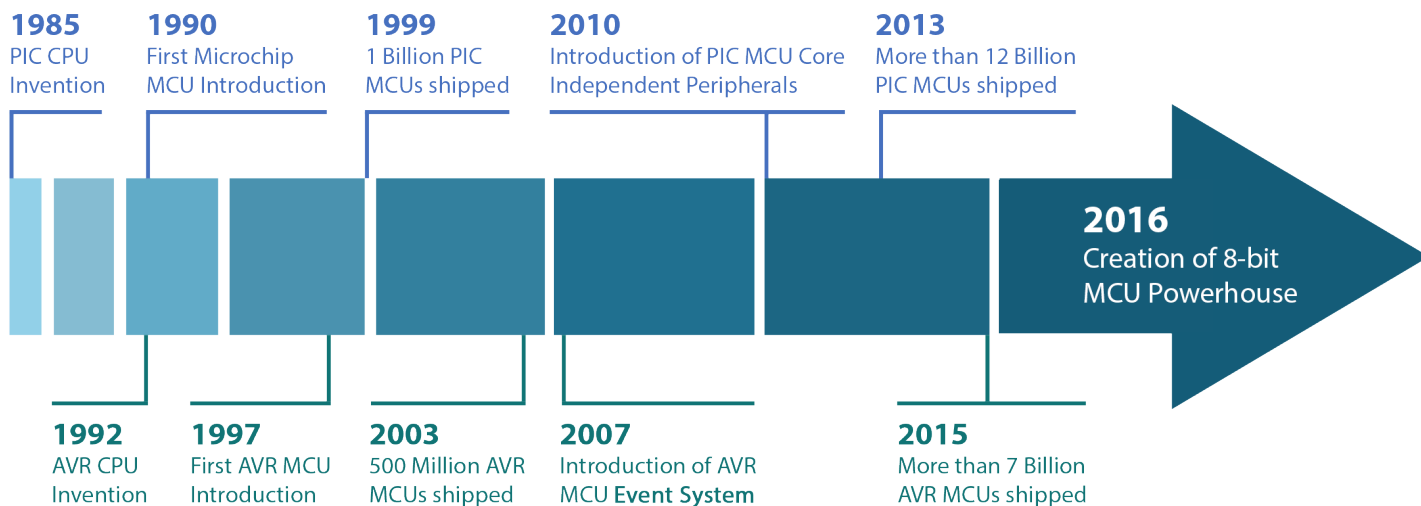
1985
PIC CPU Invention

1990
First Microchip MCU Introduction

1999
1 Billion PIC MCUs shipped

2010
Introduction of PIC MCU Core Independent Peripherals

2013
More than 12 Billion PIC MCUs shipped

2016
Creation of 8-bit MCU Powerhouse

1992
AVR CPU Invention

1997
First AVR MCU Introduction

2003
500 Million AVR MCUs shipped

2007
Introduction of AVR MCU Event System

2015
More than 7 Billion AVR MCUs shipped